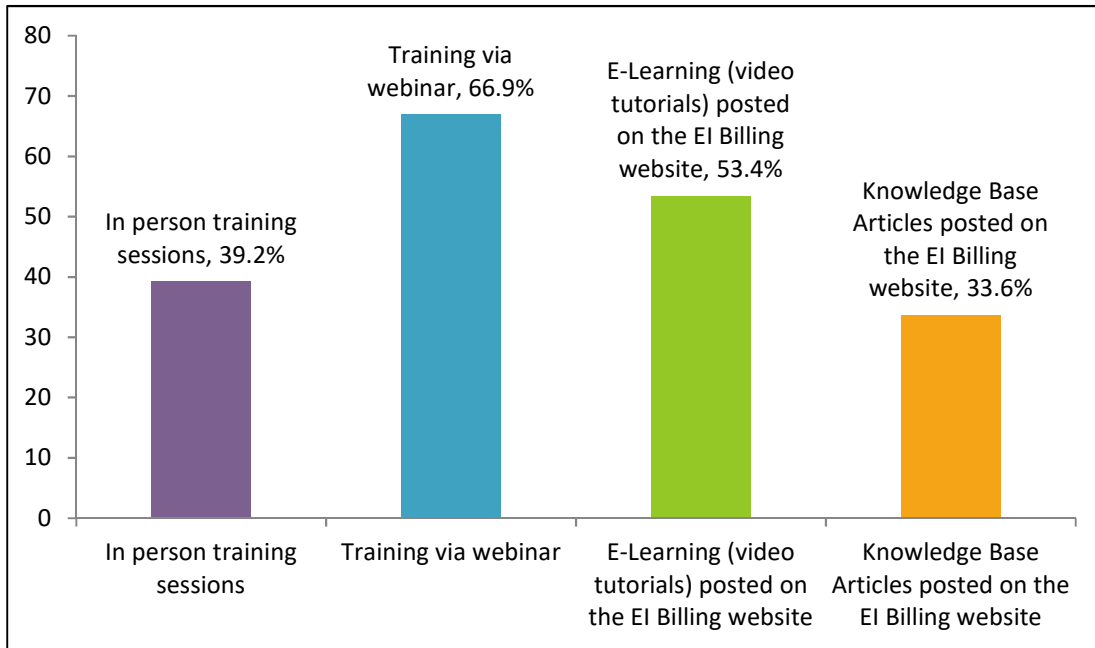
80
70
60
50
40
30
20
10
0

In person training sessions, 39.2%

Training via webinar, 66.9%

E-Learning (video tutorials) posted on the EI Billing website, 53.4%

Knowledge Base Articles posted on the EI Billing website, 33.6%

In person training sessions

Training via webinar

E-Learning (video tutorials) posted on the EI Billing website

Knowledge Base Articles posted on the EI Billing website